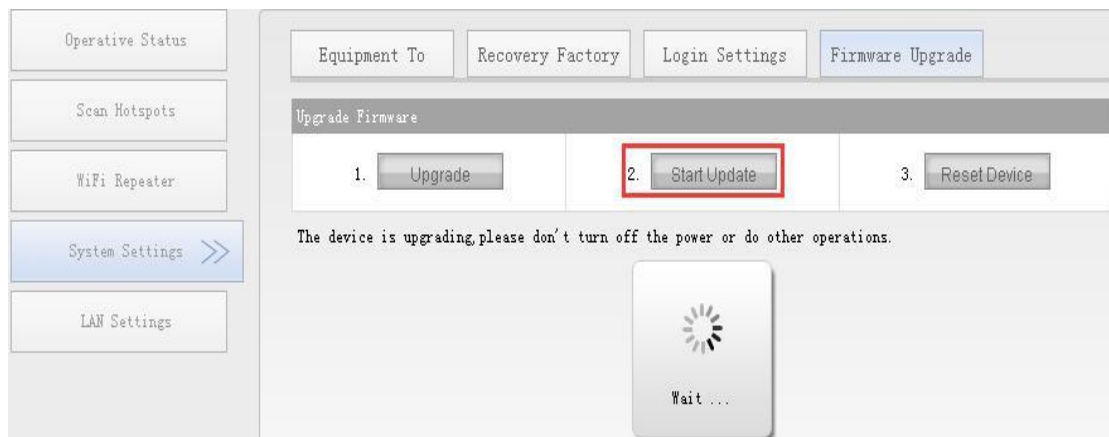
Operative Status

Scan Hotspots

WiFi Repeater

System Settings >>

LAN Settings

Equipment To | Recovery Factory | Login Settings | Firmware Upgrade

Upgrade Firmware

1. Upgrade

2. Start Update

3. Reset Device

The device is upgrading,please don't turn off the power or do other operations.

Wait ...